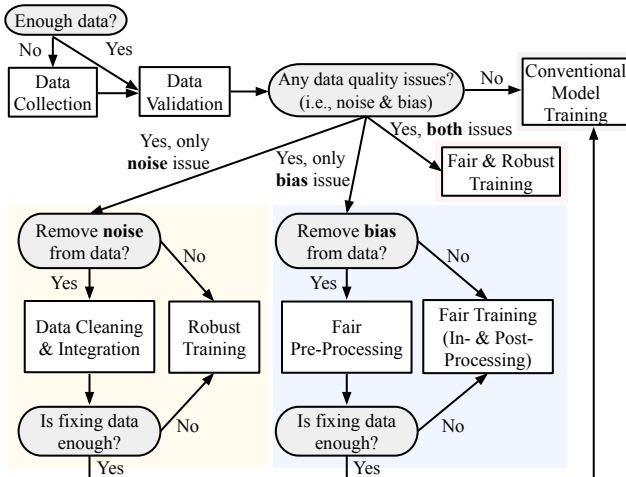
Enough data?

No

Yes

Data Collection

Data Validation

Any data quality issues? (i.e., noise & bias)

No

Conventional Model Training

Yes, only **noise** issue

Yes, only **bias** issue

Yes, **both** issues

Fair & Robust Training

Remove **noise** from data?

No

Yes

Data Cleaning & Integration

Robust Training

Is fixing data enough?

No

Yes

Remove **bias** from data?

No

Yes

Fair Pre-Processing

Fair Training (In- & Post-Processing)

Is fixing data enough?

No

Yes